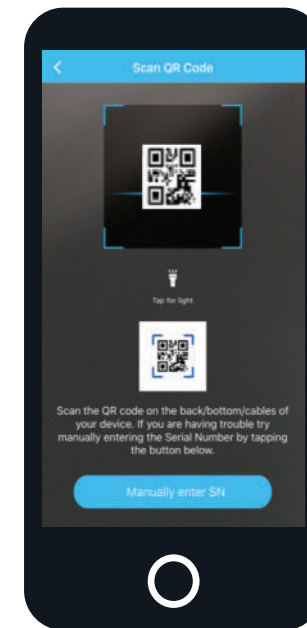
<

Scan QR Code

Tap for light

Scan the QR code on the back/bottom/cables of your device. If you are having trouble try manually entering the Serial Number by tapping the button below.

Manually enter SN